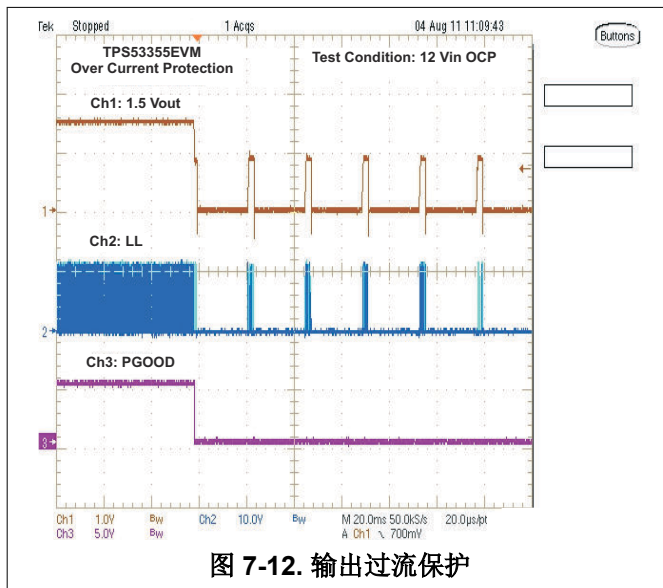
Tek Stopped 1 Acqs 04 Aug 11 11:09:43 Buttons

TPS53355EVM
Over Current Protection

Test Condition: 12 Vin OCP

Ch1: 1.5 Vout

1

Ch2: LL

2

Ch3: PGOOD

3

Ch1 1.0V Bw Ch2 10.0V Bw M 20.0ms 50.0kS/s 20.0µs/pt
Ch3 5.0V Bw A Ch1 ↘ 700mV

图 7-12. 输出过流保护